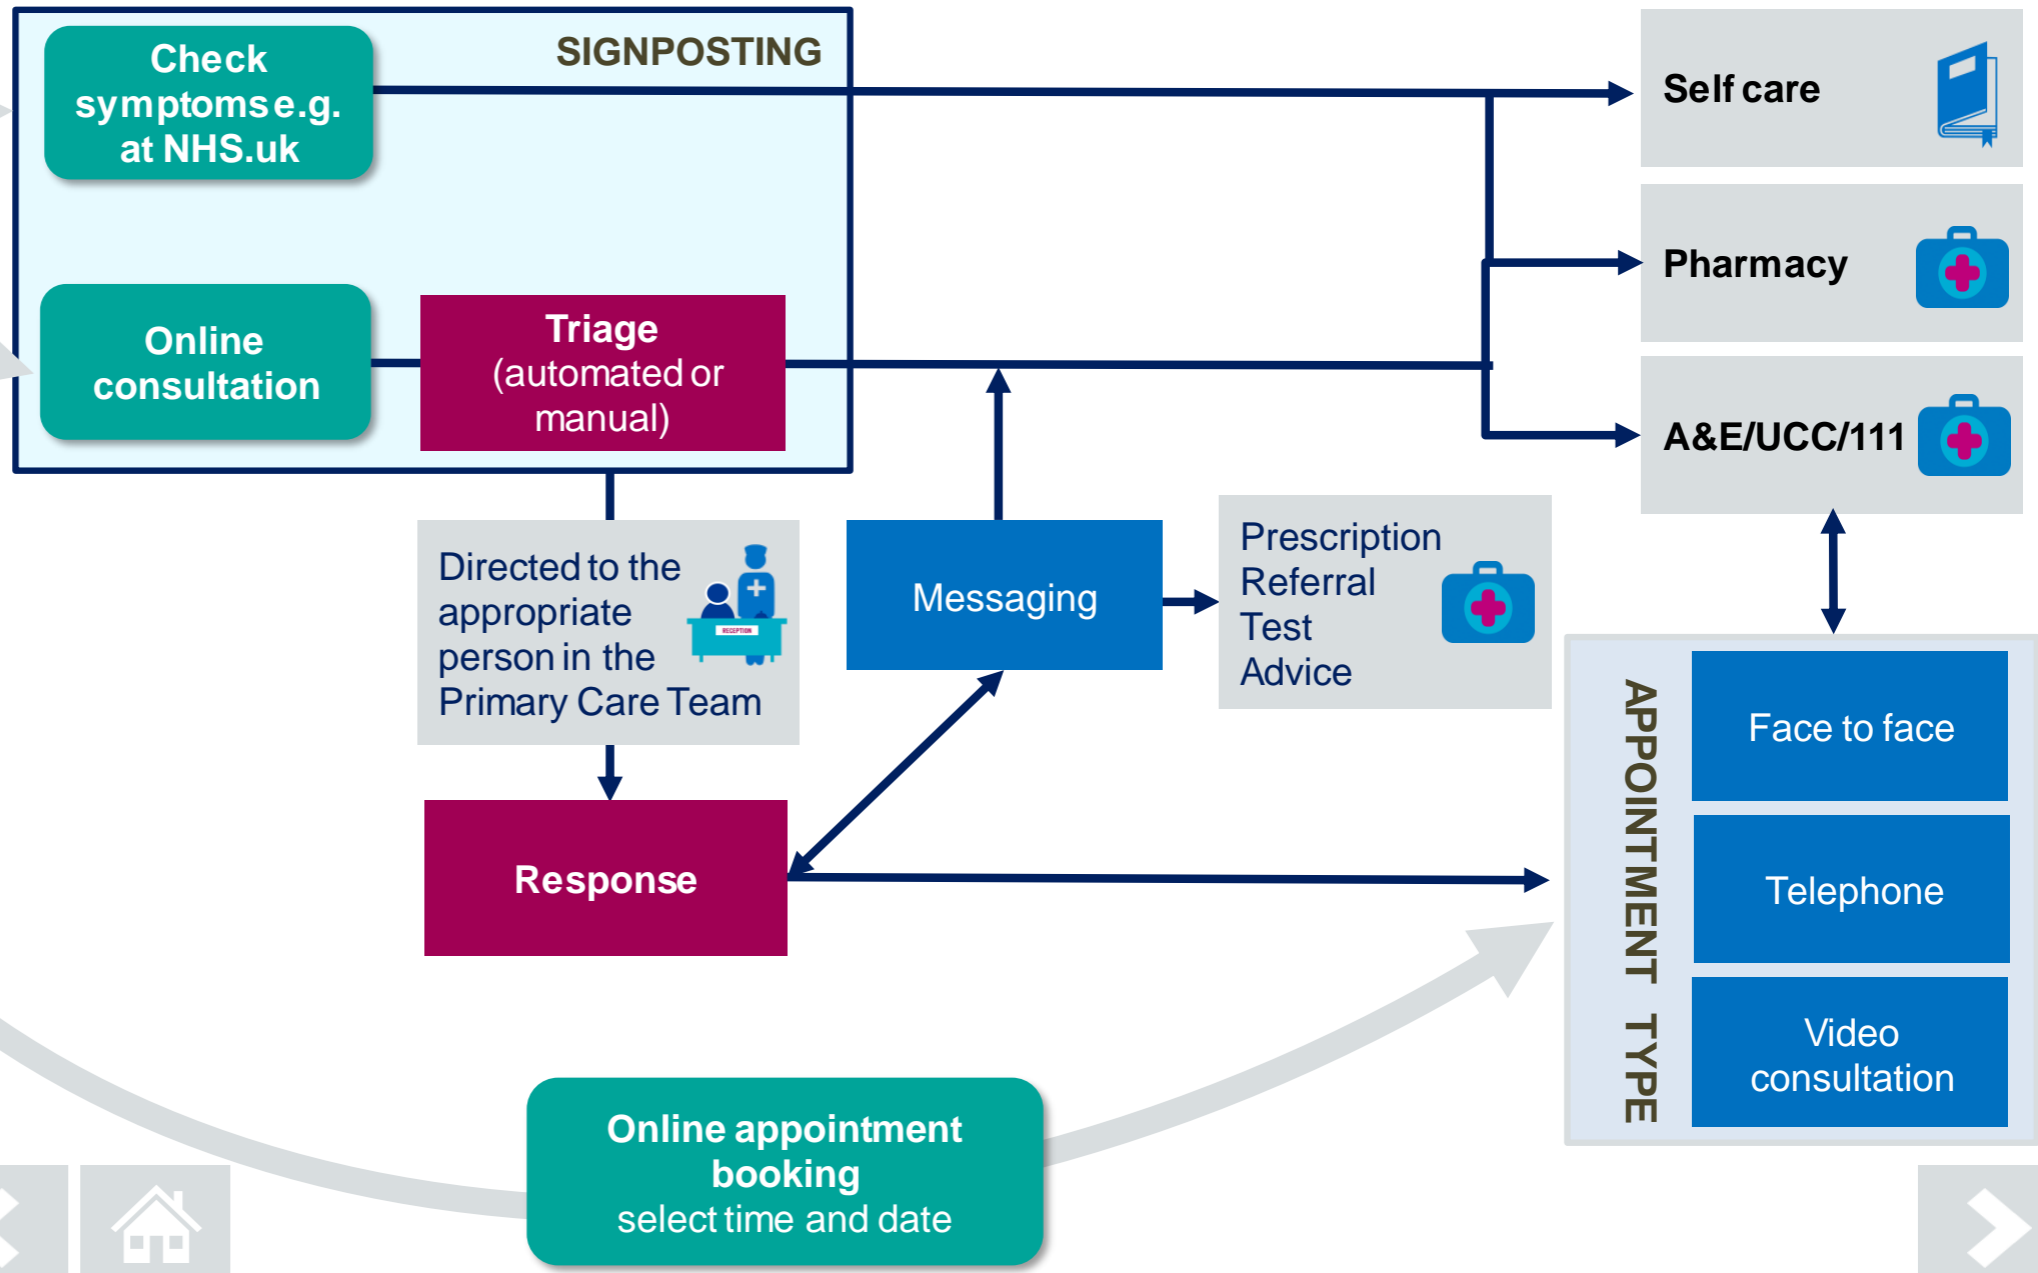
SIGNPOSTING

Check symptoms e.g. at NHS.uk

Online consultation

Triage (automated or manual)

Self care

Pharmacy

A&E/UCC/111

Directed to the appropriate person in the Primary Care Team

RECEPTION

Messaging

Prescription
Referral
Test
Advice

Response

APPOINTMENT TYPE

Face to face

Telephone

Video consultation

Online appointment booking
select time and date